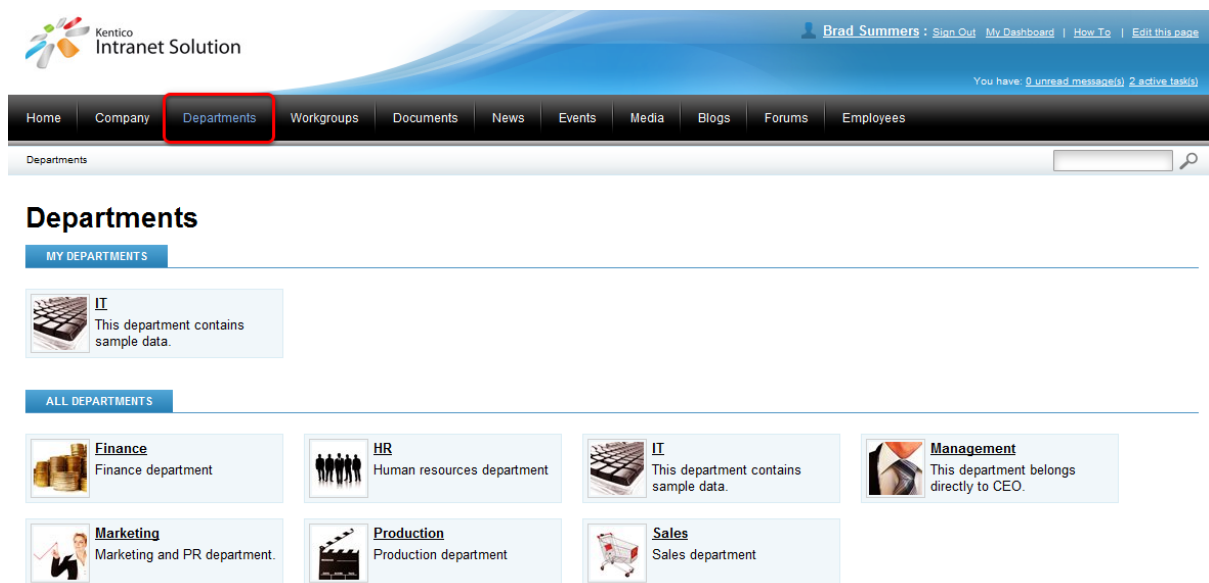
Kentico
Intranet Solution

Brad Summers : Sign Out My Dashboard | How To | Edit this page

You have: 0 unread message(s) 2 active task(s)

Home Company Departments Workgroups Documents News Events Media Blogs Forums Employees

Departments

Departments

MY DEPARTMENTS

IT
This department contains sample data.

ALL DEPARTMENTS

Finance
Finance department

HR
Human resources department

IT
This department contains sample data.

Management
This department belongs directly to CEO.

Marketing
Marketing and PR department.

Production
Production department

Sales
Sales department